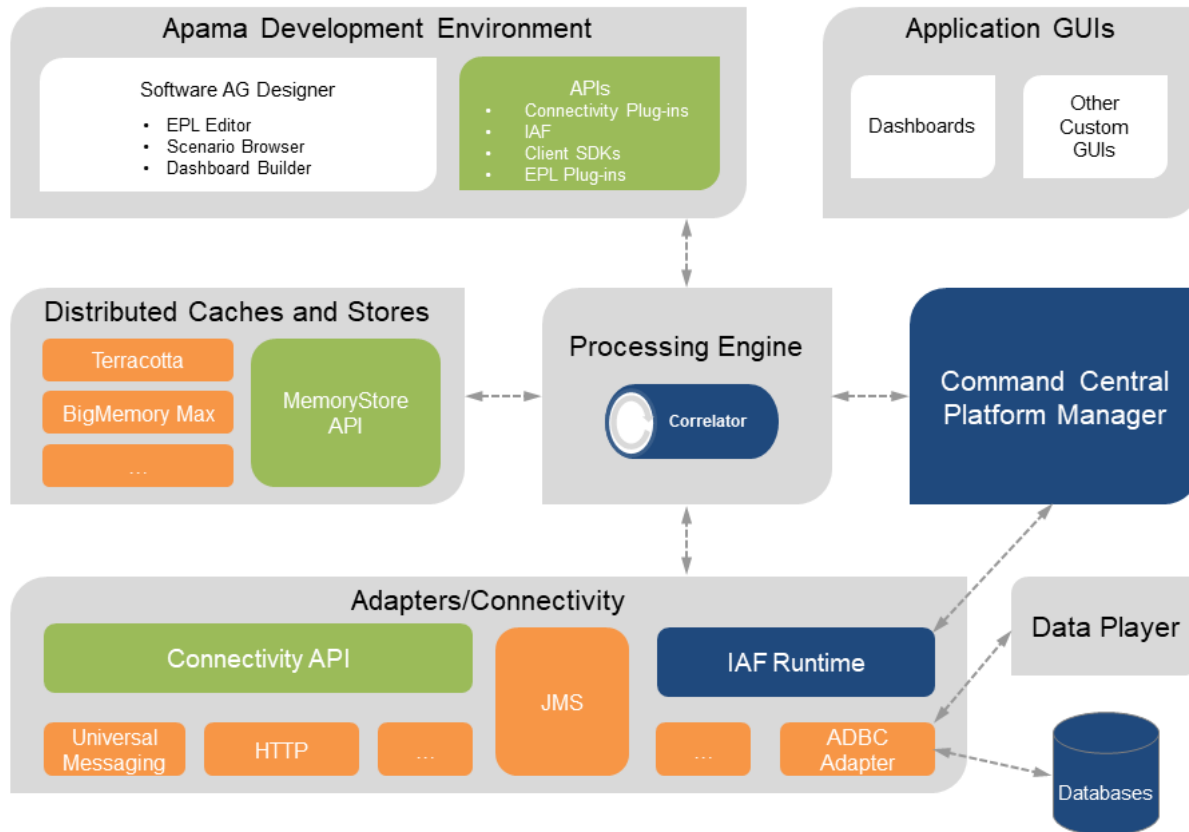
Apama Development Environment

Software AG Designer

- EPL Editor
- Scenario Browser
- Dashboard Builder

APIs

- Connectivity Plug-ins
- IAF
- Client SDKs
- EPL Plug-ins

Application GUIs

Dashboards

Other Custom GUIs

Distributed Caches and Stores

Terracotta

BigMemory Max

...

MemoryStore API

Processing Engine

Correlator

Command Central Platform Manager

Adapters/Connectivity

Connectivity API

JMS

IAF Runtime

Universal Messaging

HTTP

...

...

ADBC Adapter

Data Player

Databases